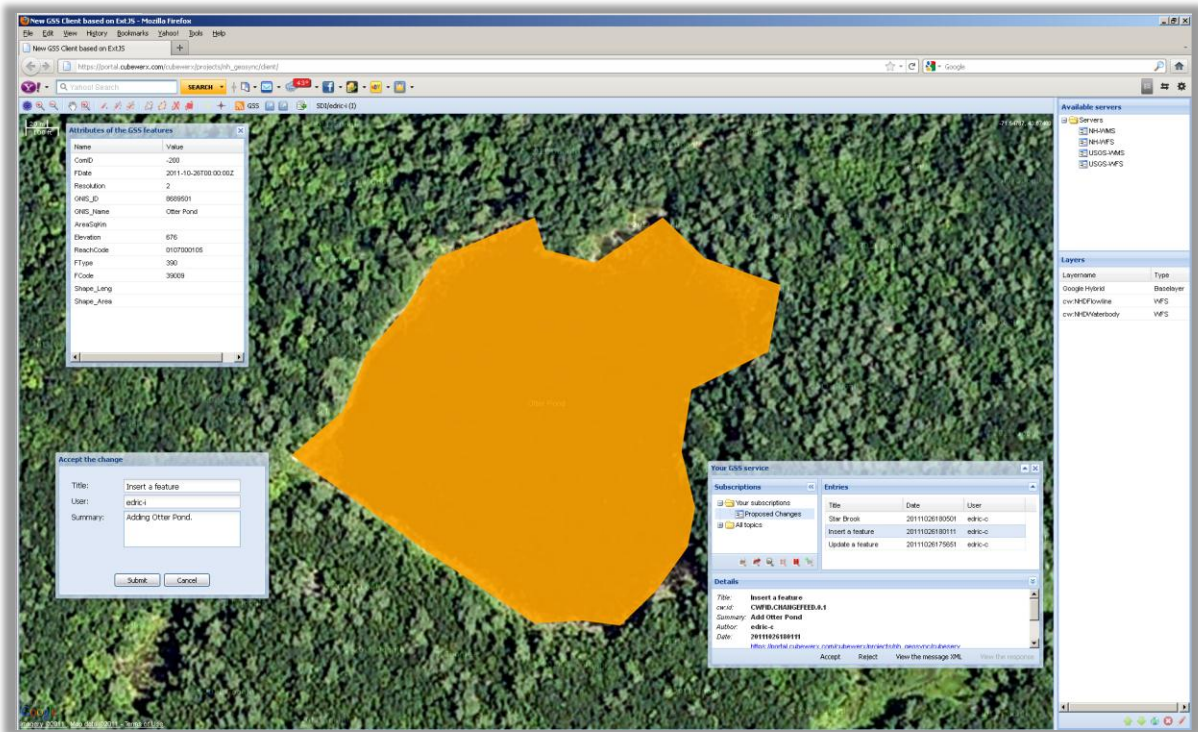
New GSS Client based on ExtJS - Mozilla Firefox

File Edit View History Bookmarks Yahoo! Tools Help

New GSS Client based on ExtJS

https://portal.cubewerx.com/cubewerx/projects/nh_geosync/client/

Google

Yahoo! Search

SEARCH

GSS

SDI/edric-i (2)

Attributes of the GSS features

| Name | Value |
|---|---|
| ComID | -200 |
| FDate | 2011-10-26T00:00:00Z |
| Resolution | 2 |
| GNIS_ID | 8689501 |
| GNIS_Name | Otter Pond |
| AreaSqKm | |
| Elevation | 676 |
| ReachCode | 0107000105 |
| FType | 390 |
| FCode | 39009 |
| Shape_Leng | |
| Shape_Area | |

Otter Pond

Accept the change

Title: Insert a feature

User: edric-i

Summary: Adding Otter Pond.

Submit Cancel

Your GSS service

Subscriptions

Your subscriptions

Proposed Changes

All topics

Entries

| Title | Date | User |
|---|---|---|
| Star Brook | 20111026180501 | edric-c |
| Insert a feature | 20111026180111 | edric-c |
| Update a feature | 20111026175651 | edric-c |

Details

Title: Insert a feature

cw:id: CWFID.CHANGEFEED.0.1

Summary: Add Otter Pond

Author: edric-c

Date: 20111026180111

https://portal.cubewerx.com/cubewerx/project/nh_geosync/cubeserv

Accept Reject View the message XML View the response

Available servers

Servers

NH-WMS

NH-WFS

USGS-WMS

USGS-WFS

Layers

| Layername | Type |
|---|---|
| Google Hybrid | Baselayer |
| cw:NHDFlowline | WFS |
| cw:NHDWaterbody | WFS |

Imagery ©2011, Map data ©2011 - Terms of Use